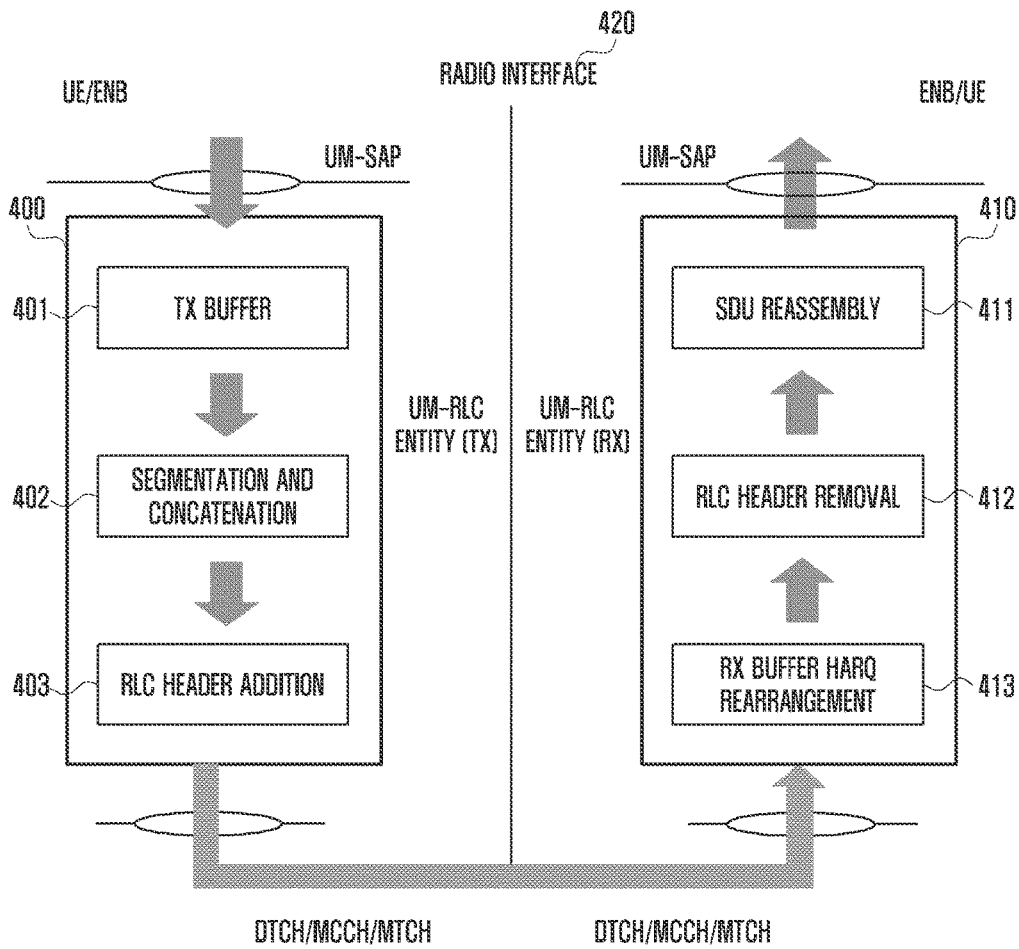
420
RADIO INTERFACE

UE/ENB

ENB/UE

UM-SAP

UM-SAP

400

410

401

TX BUFFER

SDU REASSEMBLY

411

UM-RLC ENTITY (TX)

UM-RLC ENTITY (RX)

402

SEGMENTATION AND CONCATENATION

RLC HEADER REMOVAL

412

403

RLC HEADER ADDITION

RX BUFFER HARQ REARRANGEMENT

413

DTCH/MCCH/MTCH

DTCH/MCCH/MTCH